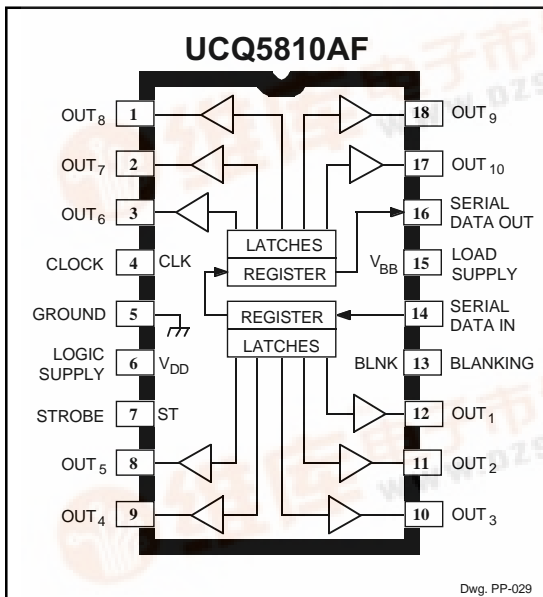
UCQ5810AF

OUT$_8$ 1
OUT$_7$ 2
OUT$_6$ 3
CLOCK 4 CLK
GROUND 5
LOGIC SUPPLY 6 V$_{DD}$
STROBE 7 ST
OUT$_5$ 8
OUT$_4$ 9

LATCHES
REGISTER
REGISTER
LATCHES

18 OUT$_9$
17 OUT$_{10}$
16 SERIAL DATA OUT
V$_{BB}$ 15 LOAD SUPPLY
14 SERIAL DATA IN
BLNK 13 BLANKING
12 OUT$_1$
11 OUT$_2$
10 OUT$_3$

Dwg. PP-029